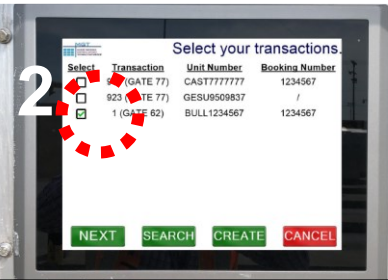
2

Select your transactions.

| Select | Transaction | Unit Number | Booking Number |
|---|---|---|---|
| ☐ | 9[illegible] (GATE 77) | CAST7777777 | 1234567 |
| ☐ | 923 (GATE 77) | GESU9509837 | / |
| ☑ | 1 (GATE 62) | BULL1234567 | 1234567 |

NEXT SEARCH CREATE CANCEL